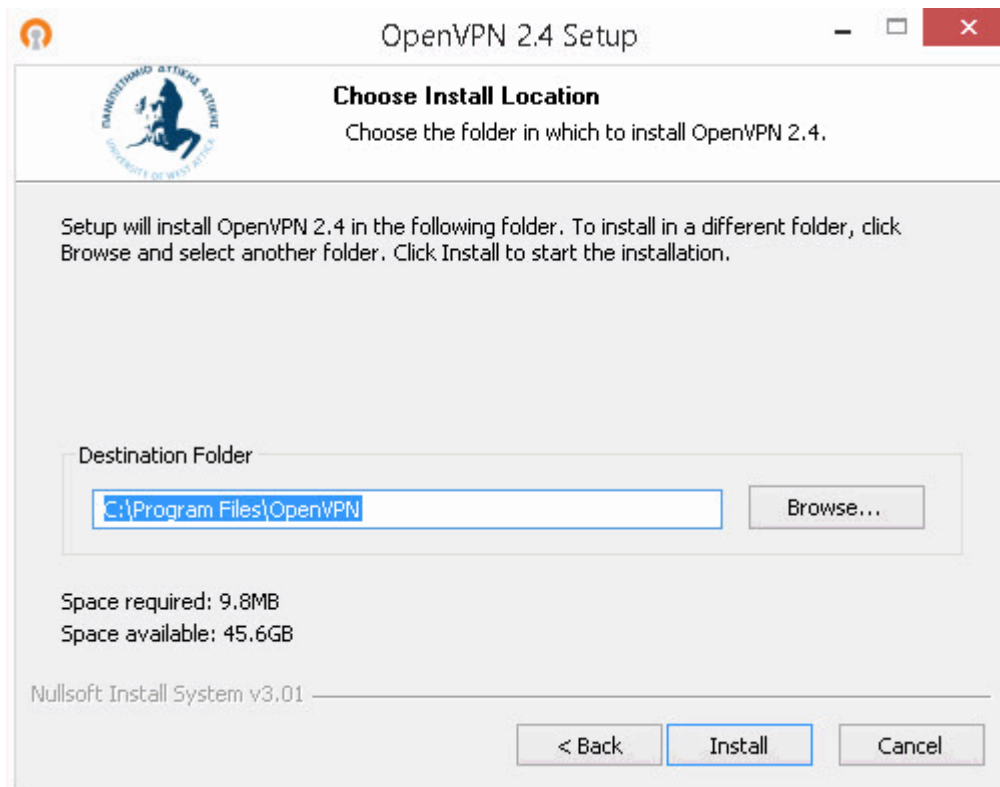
OpenVPN 2.4 Setup

ΠΑΝΕΠΙΣΤΗΜΙΟ ΔΥΤΙΚΗΣ ΑΤΤΙΚΗΣ
UNIVERSITY OF WEST ATTICA

Choose Install Location
Choose the folder in which to install OpenVPN 2.4.

Setup will install OpenVPN 2.4 in the following folder. To install in a different folder, click Browse and select another folder. Click Install to start the installation.

Destination Folder
C:\Program Files\OpenVPN
Browse...

Space required: 9.8MB
Space available: 45.6GB

Nullsoft Install System v3.01

< Back
Install
Cancel